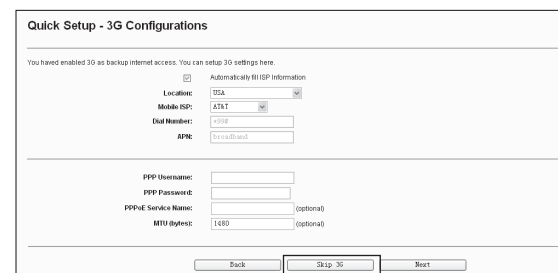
Quick Setup - 3G Configurations

You haved enabled 3G as backup internet access. You can setup 3G settings here.

☑ Automatically fill ISP Information

Location: USA

Mobile ISP: AT&T

Dial Number: *99#

APN: broadband

PPP Username:

PPP Password:

PPPoE Service Name: (optional)

MTU (bytes): 1480 (optional)

Back Skip 3G Next